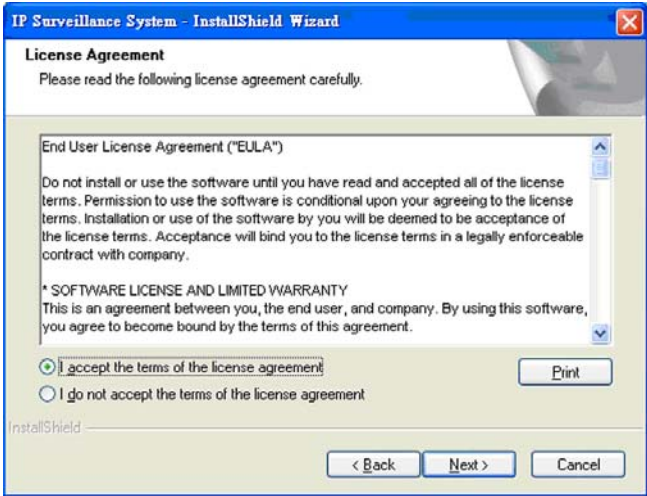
IP Surveillance System - InstallShield Wizard

License Agreement
Please read the following license agreement carefully.

End User License Agreement ("EULA")

Do not install or use the software until you have read and accepted all of the license terms. Permission to use the software is conditional upon your agreeing to the license terms. Installation or use of the software by you will be deemed to be acceptance of the license terms. Acceptance will bind you to the license terms in a legally enforceable contract with company.

* SOFTWARE LICENSE AND LIMITED WARRANTY
This is an agreement between you, the end user, and company. By using this software, you agree to become bound by the terms of this agreement.

I accept the terms of the license agreement
I do not accept the terms of the license agreement

Print

InstallShield

< Back
Next >
Cancel